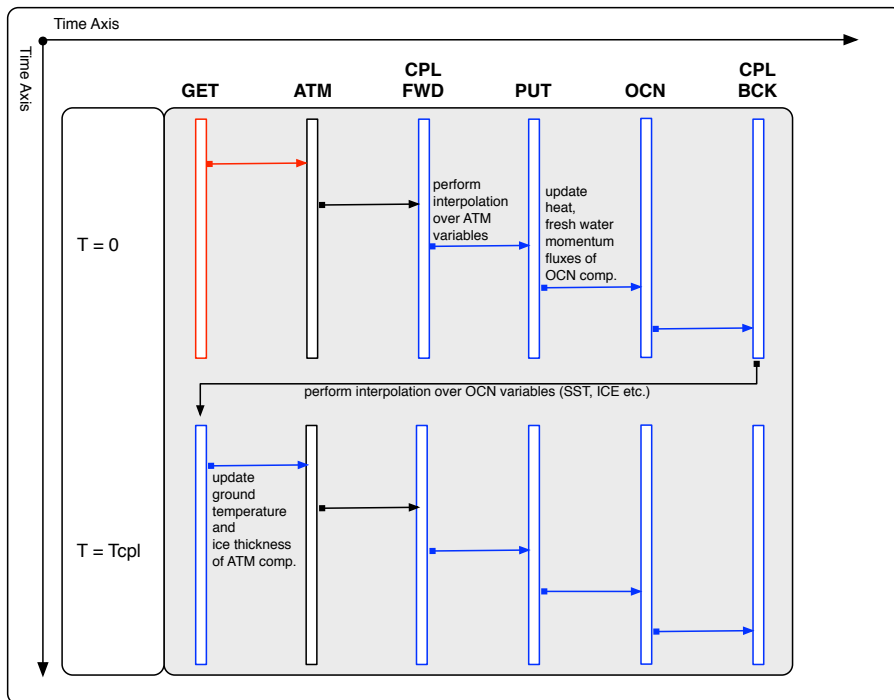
Time Axis

Time Axis

GET

ATM

CPL FWD

PUT

OCN

CPL BCK

T = 0

perform interpolation over ATM variables

update heat, fresh water momentum fluxes of OCN comp.

perform interpolation over OCN variables (SST, ICE etc.)

T = Tcpl

update ground temperature and ice thickness of ATM comp.